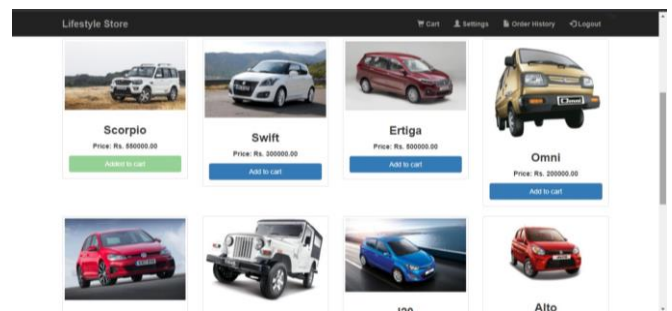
Lifestyle Store

Cart Settings Order History Logout

Scorpio
Price: Rs. 880000.00
Added to cart

Swift
Price: Rs. 300000.00
Add to cart

Ertiga
Price: Rs. 500000.00
Add to cart

Omni
Price: Rs. 200000.00
Add to cart

I20

Alto